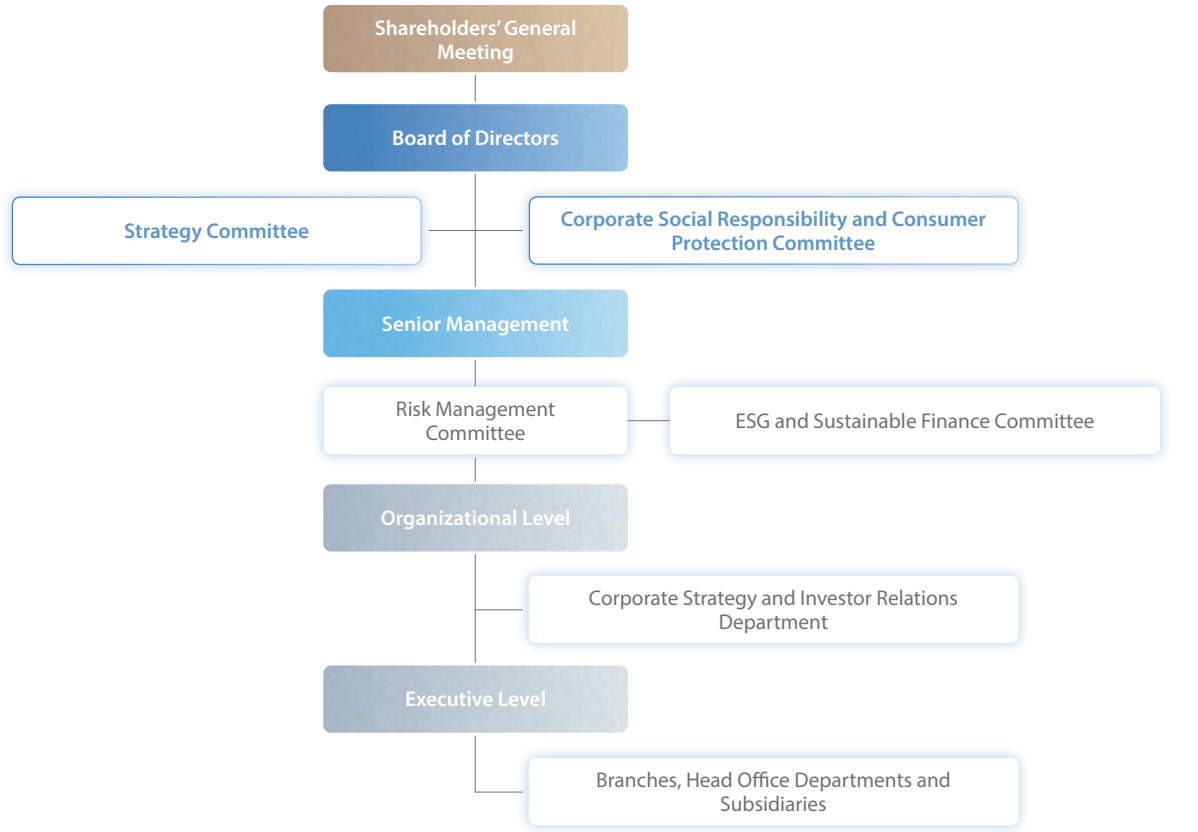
Shareholders' General Meeting

Board of Directors

Strategy Committee

Corporate Social Responsibility and Consumer Protection Committee

Senior Management

Risk Management Committee

ESG and Sustainable Finance Committee

Organizational Level

Corporate Strategy and Investor Relations Department

Executive Level

Branches, Head Office Departments and Subsidiaries